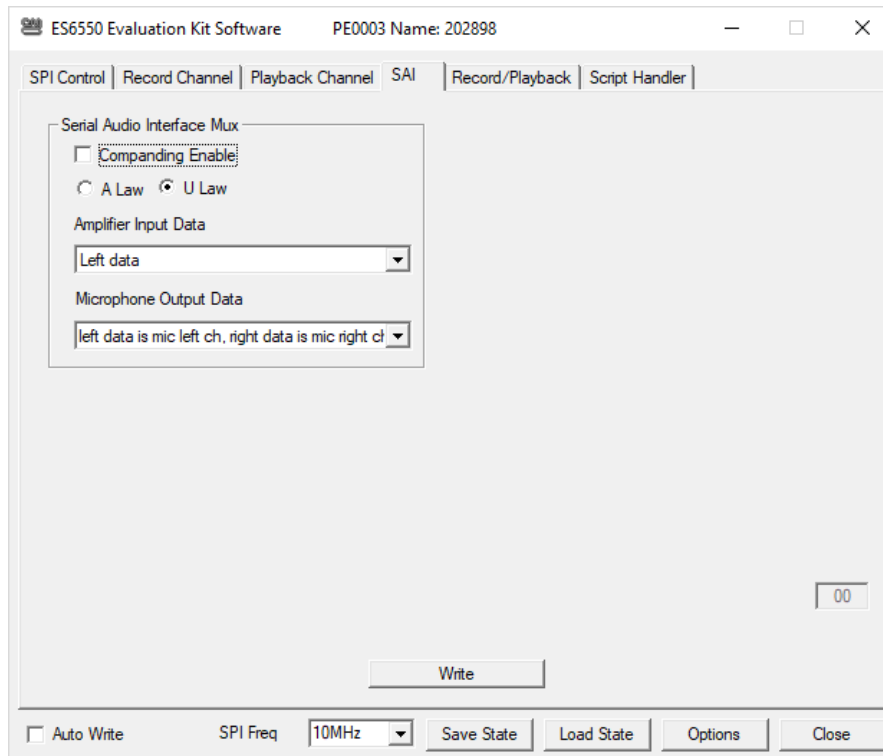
ES6550 Evaluation Kit Software PE0003 Name: 202898

SPI Control | Record Channel | Playback Channel | SAI | Record/Playback | Script Handler

Serial Audio Interface Mux

Companding Enable

A Law U Law

Amplifier Input Data

Left data

Microphone Output Data

left data is mic left ch, right data is mic right ch

00

Write

Auto Write SPI Freq 10MHz Save State Load State Options Close